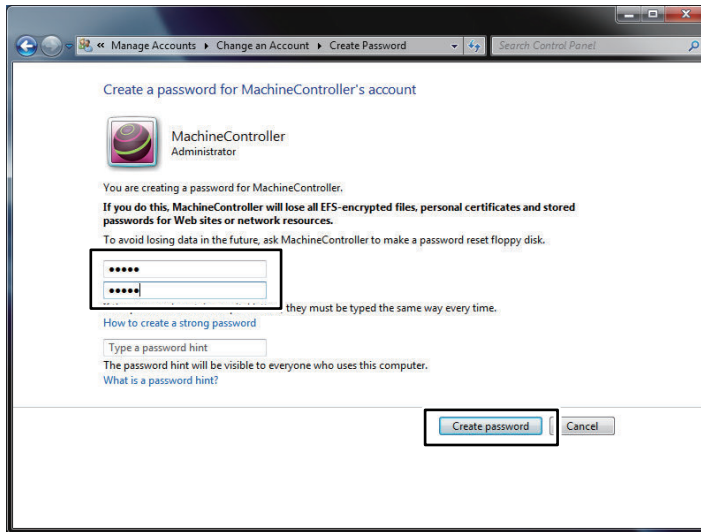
« Manage Accounts ▸ Change an Account ▸ Create Password

Search Control Panel

Create a password for MachineController's account

MachineController
Administrator

You are creating a password for MachineController.

If you do this, MachineController will lose all EFS-encrypted files, personal certificates and stored passwords for Web sites or network resources.

To avoid losing data in the future, ask MachineController to make a password reset floppy disk.

•••••
•••••

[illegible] they must be typed the same way every time.

How to create a strong password

Type a password hint

The password hint will be visible to everyone who uses this computer.

What is a password hint?

Create password

Cancel